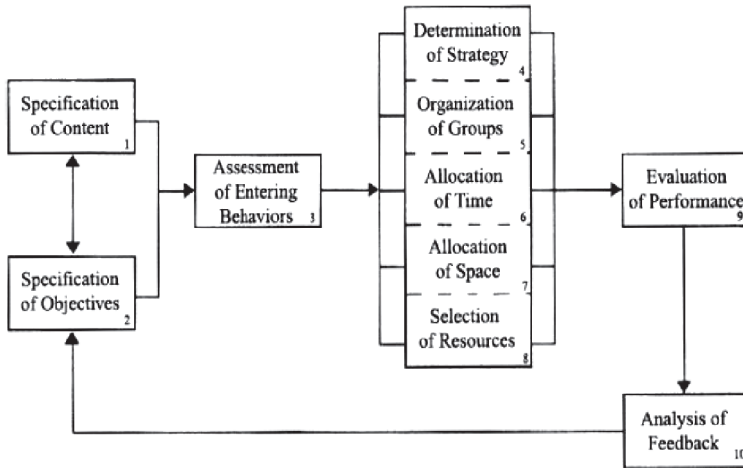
Specification of Content 1

Specification of Objectives 2

Assessment of Entering Behaviors 3

Determination of Strategy 4

Organization of Groups 5

Allocation of Time 6

Allocation of Space 7

Selection of Resources 8

Evaluation of Performance 9

Analysis of Feedback 10